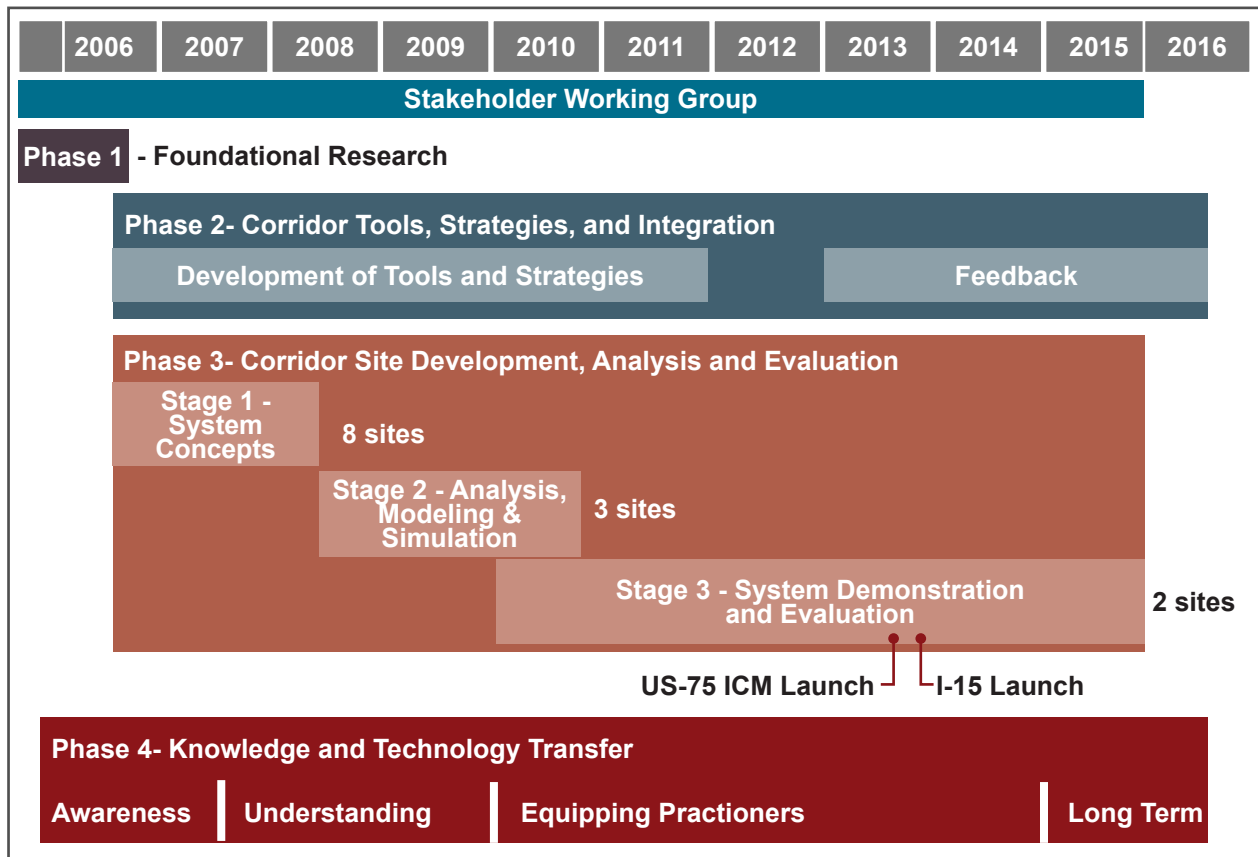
| 2006 | 2007 | 2008 | 2009 | 2010 | 2011 | 2012 | 2013 | 2014 | 2015 | 2016 |
|---|---|---|---|---|---|---|---|---|---|---|

Stakeholder Working Group

Phase 1 - Foundational Research

Phase 2- Corridor Tools, Strategies, and Integration

Development of Tools and Strategies

Feedback

Phase 3- Corridor Site Development, Analysis and Evaluation

Stage 1 - System Concepts

8 sites

Stage 2 - Analysis, Modeling & Simulation

3 sites

Stage 3 - System Demonstration and Evaluation

2 sites

US-75 ICM Launch

I-15 Launch

Phase 4- Knowledge and Technology Transfer

Awareness

Understanding

Equipping Practioners

Long Term